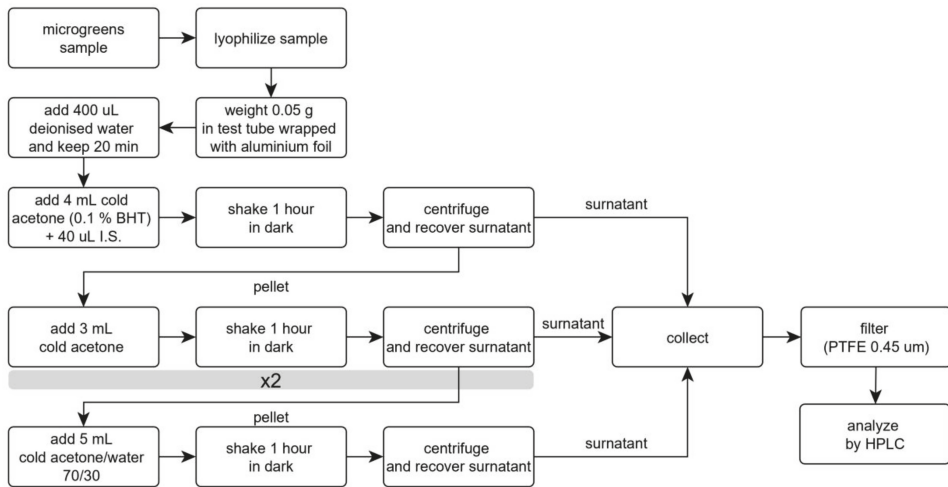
microgreens sample

lyophilize sample

weight 0.05 g in test tube wrapped with aluminium foil

add 400 uL deionised water and keep 20 min

add 4 mL cold acetone (0.1 % BHT) + 40 uL I.S.

shake 1 hour in dark

centrifuge and recover surnatant

surnatant

pellet

add 3 mL cold acetone

shake 1 hour in dark

centrifuge and recover surnatant

surnatant

collect

filter (PTFE 0.45 um)

x2

pellet

add 5 mL cold acetone/water 70/30

shake 1 hour in dark

centrifuge and recover surnatant

surnatant

analyze by HPLC